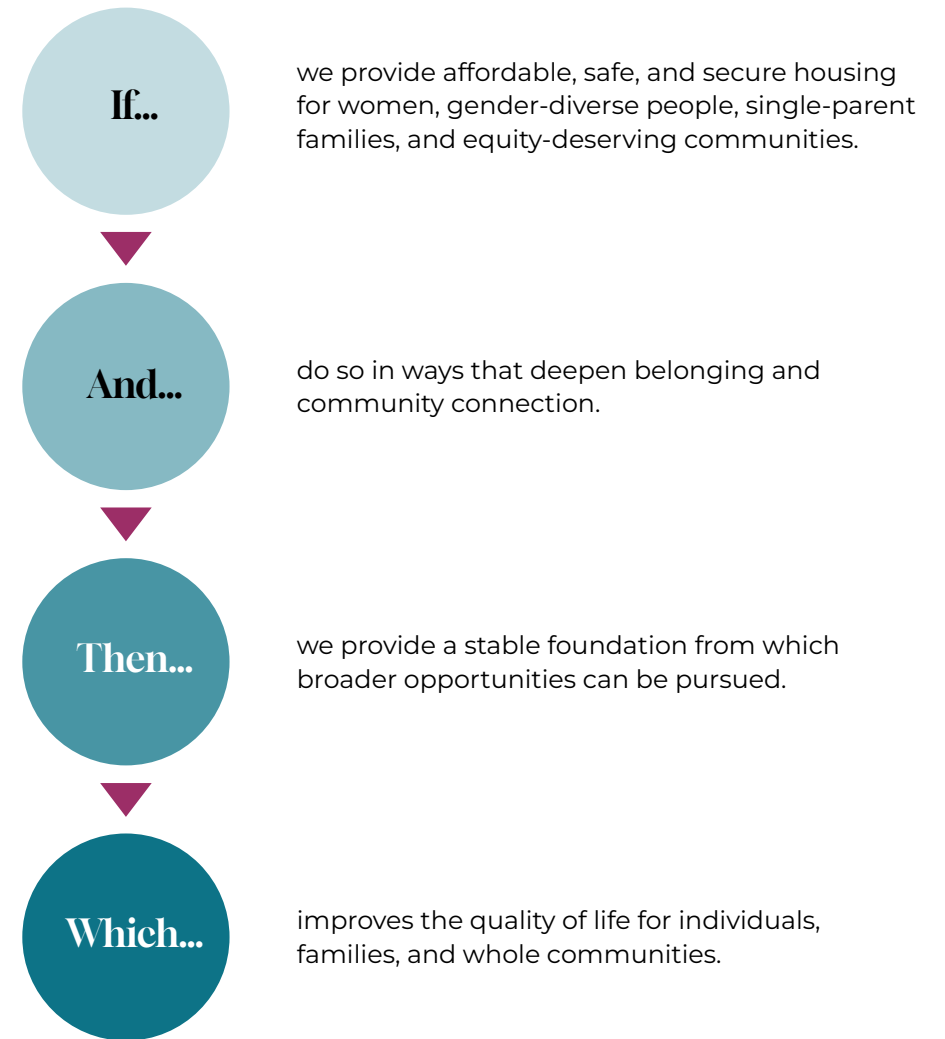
If...

we provide affordable, safe, and secure housing for women, gender-diverse people, single-parent families, and equity-deserving communities.

And...

do so in ways that deepen belonging and community connection.

Then...

we provide a stable foundation from which broader opportunities can be pursued.

Which...

improves the quality of life for individuals, families, and whole communities.